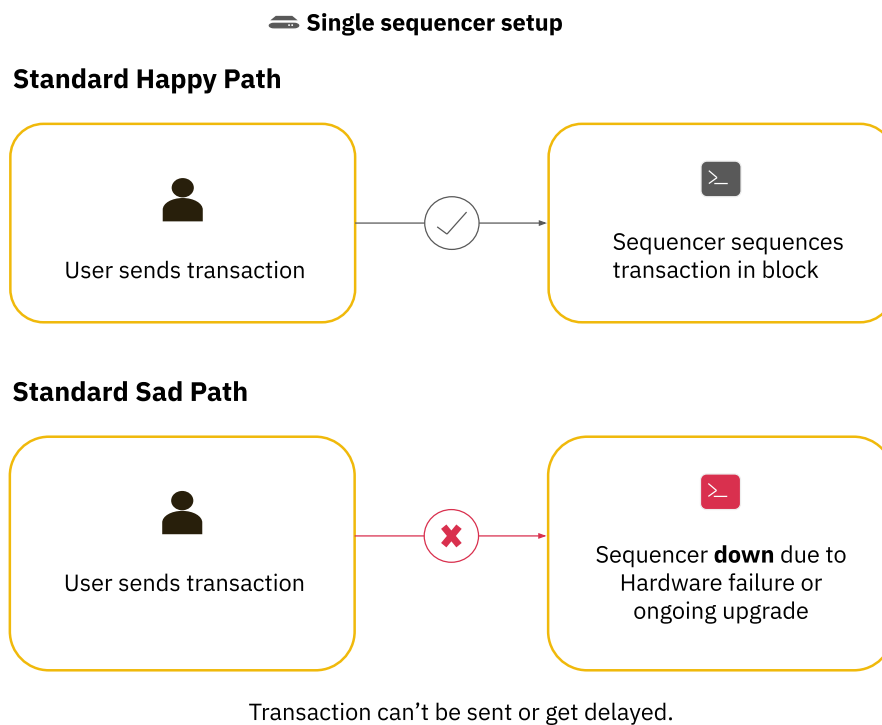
Single sequencer setup

Standard Happy Path

User sends transaction

Sequencer sequences transaction in block

Standard Sad Path

User sends transaction

Sequencer **down** due to Hardware failure or ongoing upgrade

Transaction can’t be sent or get delayed.